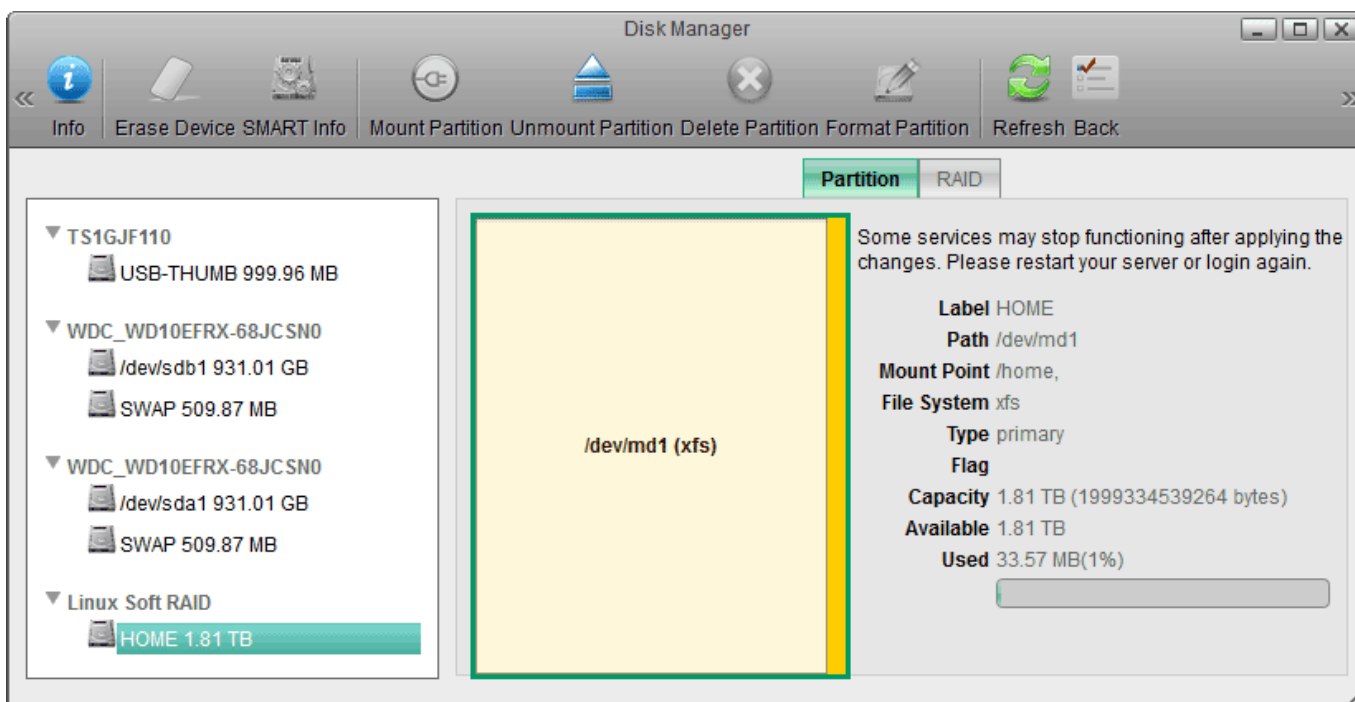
Disk Manager

«

Info | Erase Device | SMART Info | Mount Partition | Unmount Partition | Delete Partition | Format Partition | Refresh | Back

»

Partition | RAID

TS1GJF110
USB-THUMB 999.96 MB

WDC_WD10EFRX-68JCSN0
/dev/sdb1 931.01 GB
SWAP 509.87 MB

WDC_WD10EFRX-68JCSN0
/dev/sda1 931.01 GB
SWAP 509.87 MB

Linux Soft RAID
HOME 1.81 TB

/dev/md1 (xfs)

Some services may stop functioning after applying the changes. Please restart your server or login again.

| | |
|---|---|
| Label | HOME |
| Path | /dev/md1 |
| Mount Point | /home, |
| File System | xfs |
| Type | primary |
| Flag | |
| Capacity | 1.81 TB (1999334539264 bytes) |
| Available | 1.81 TB |
| Used | 33.57 MB(1%) |